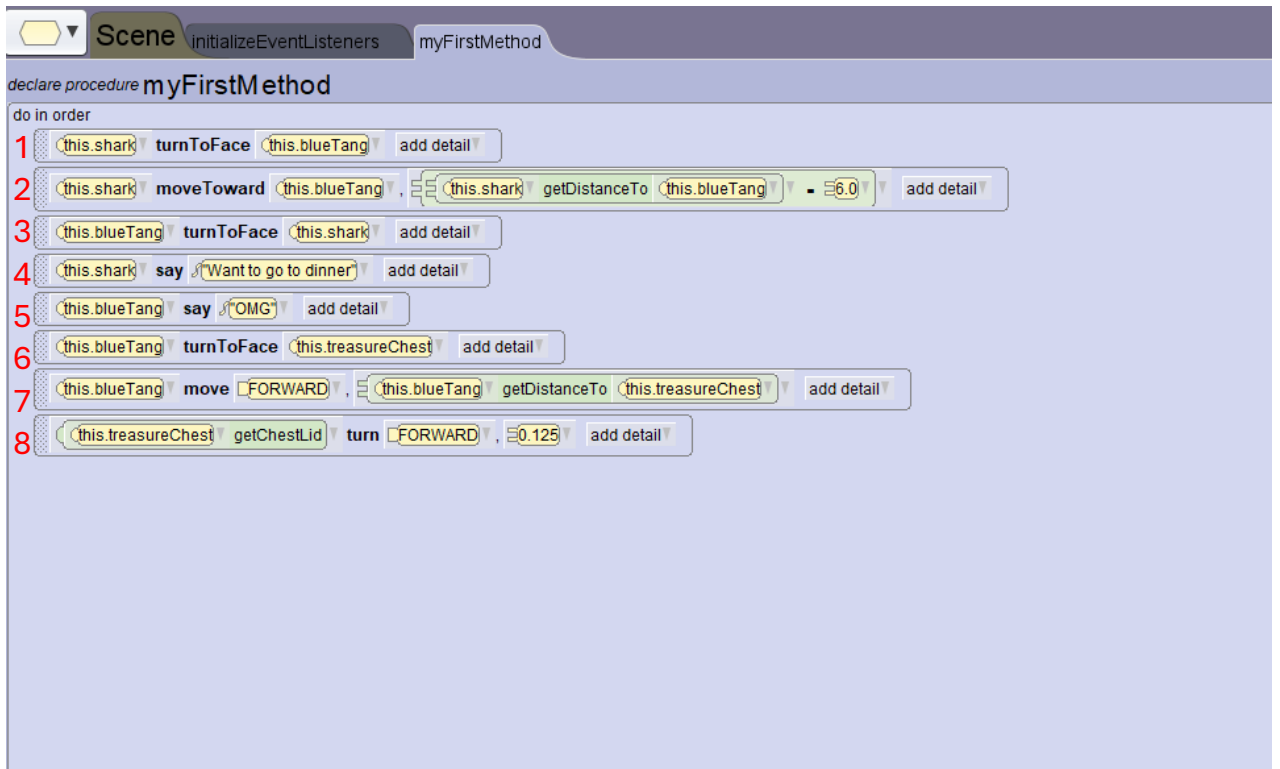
Scene initializeEventListeners myFirstMethod

declare procedure myFirstMethod

do in order

1 this.shark turnToFace this.blueTang add detail

2 this.shark moveToward this.blueTang , this.shark getDistanceTo this.blueTang - 6.0 add detail

3 this.blueTang turnToFace this.shark add detail

4 this.shark say "Want to go to dinner" add detail

5 this.blueTang say "OMG" add detail

6 this.blueTang turnToFace this.treasureChest add detail

7 this.blueTang move FORWARD , this.blueTang getDistanceTo this.treasureChest add detail

8 this.treasureChest getChestLid turn FORWARD , 0.125 add detail